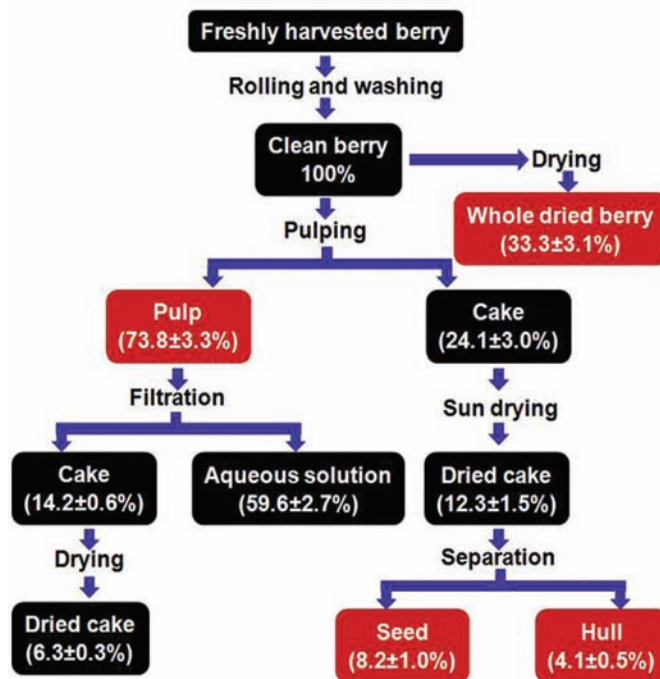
Freshly harvested berry

Rolling and washing

Clean berry
100%

Drying

Whole dried berry
(33.3±3.1%)

Pulping

Pulp
(73.8±3.3%)

Cake
(24.1±3.0%)

Filtration

Sun drying

Cake
(14.2±0.6%)

Aqueous solution
(59.6±2.7%)

Dried cake
(12.3±1.5%)

Drying

Separation

Dried cake
(6.3±0.3%)

Seed
(8.2±1.0%)

Hull
(4.1±0.5%)